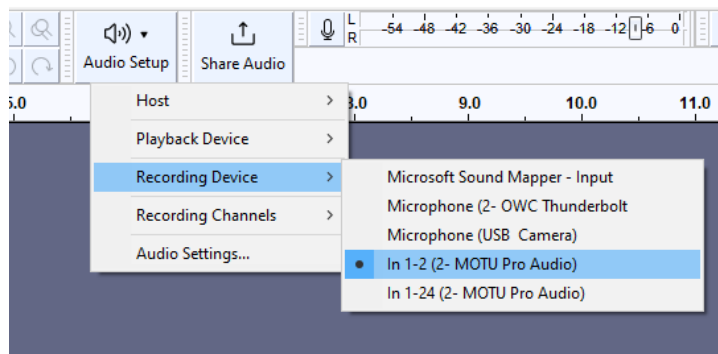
Audio Setup

Share Audio

L
R
-54 -48 -42 -36 -30 -24 -18 -12 -6 0

5.0 8.0 9.0 10.0 11.0

Host >
Playback Device >
Recording Device >
Recording Channels >
Audio Settings...

Microsoft Sound Mapper - Input
Microphone (2- OWC Thunderbolt
Microphone (USB Camera)
In 1-2 (2- MOTU Pro Audio)
In 1-24 (2- MOTU Pro Audio)